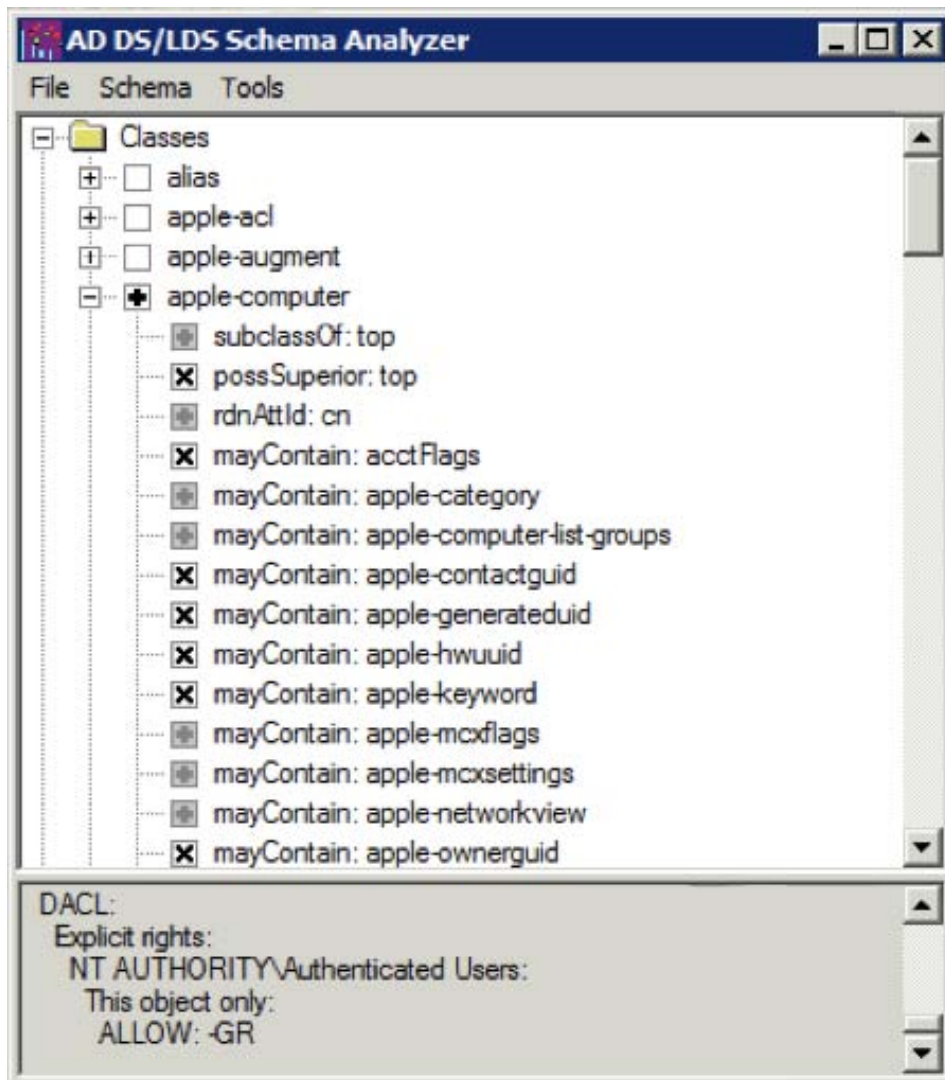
AD DS/LDS Schema Analyzer

File Schema Tools

Classes
alias
apple-acl
apple-augment
apple-computer
subclassOf: top
possSuperior: top
rdnAttId: cn
mayContain: acctFlags
mayContain: apple-category
mayContain: apple-computer-list-groups
mayContain: apple-contactguid
mayContain: apple-generateduid
mayContain: apple-hwuuid
mayContain: apple-keyword
mayContain: apple-mcxflags
mayContain: apple-mcxsettings
mayContain: apple-networkview
mayContain: apple-ownerguid

DACL:
Explicit rights:
NT AUTHORITY\Authenticated Users:
This object only:
ALLOW: -GR